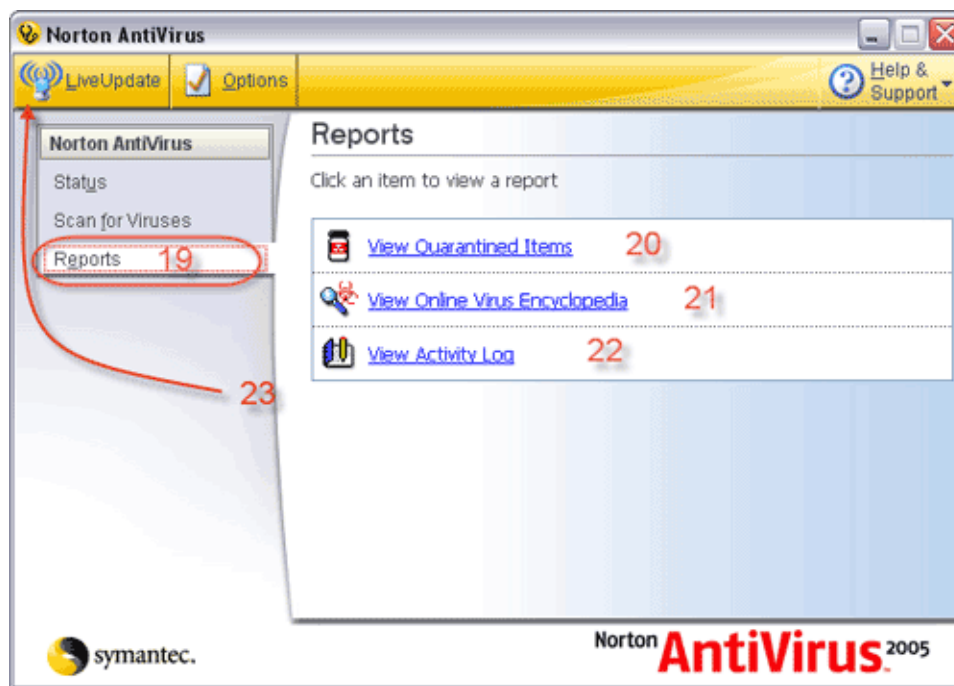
Norton AntiVirus

LiveUpdate

Options

Help & Support

Norton AntiVirus

Status

Scan for Viruses

Reports 19

23

Reports

Click an item to view a report

View Quarantined Items 20

View Online Virus Encyclopedia 21

View Activity Log 22

symantec.

Norton AntiVirus 2005